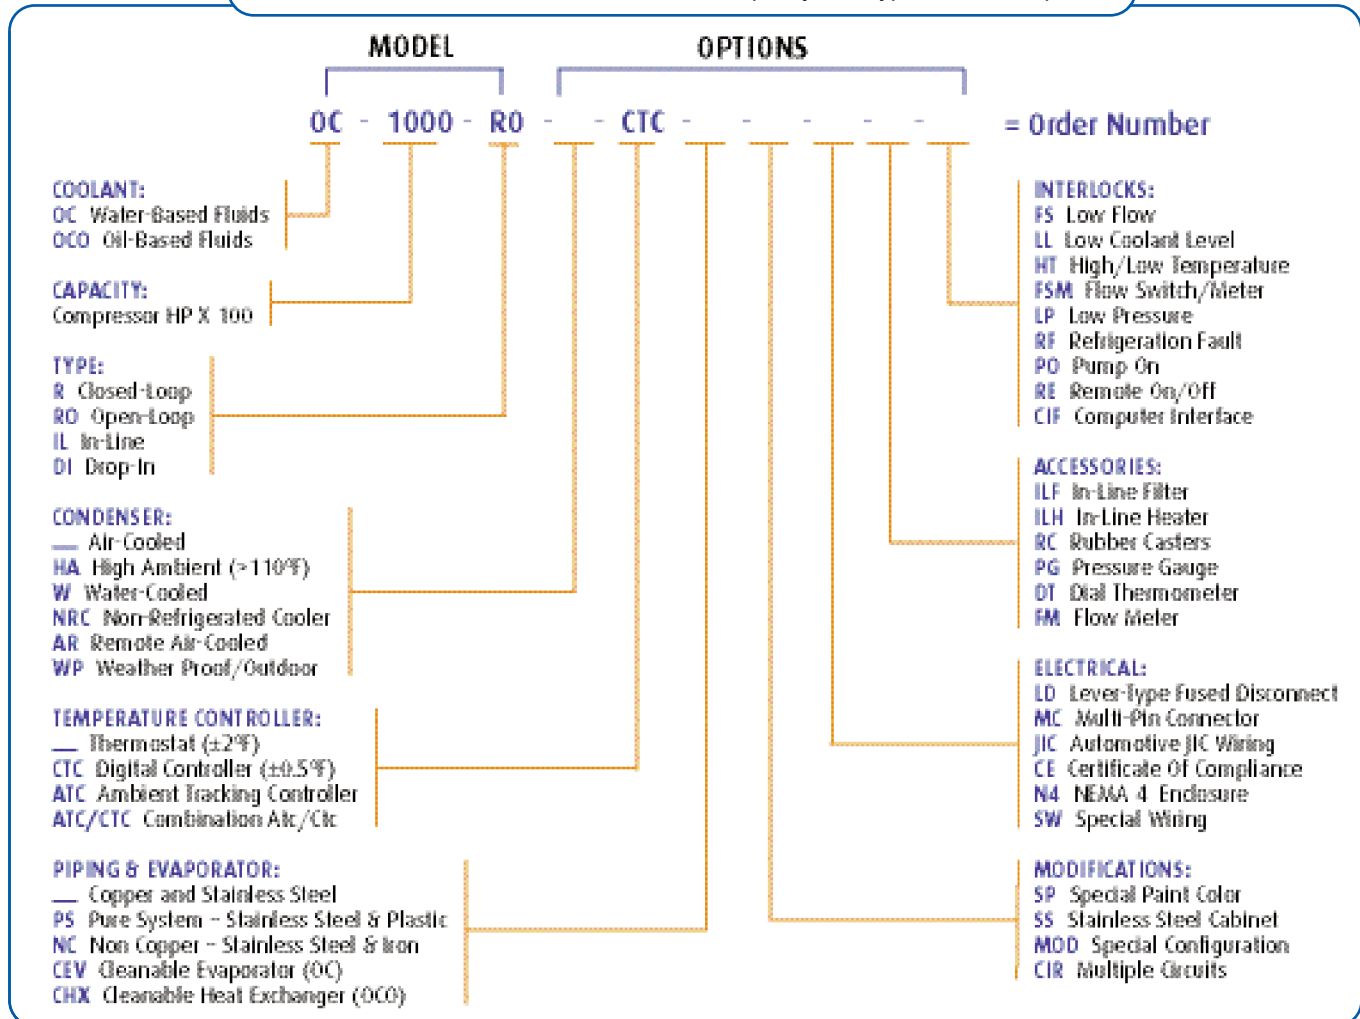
MODEL

OPTIONS

OC - 1000 - RO - - CTC - - - - - = Order Number

COOLANT:
OC Water-Based Fluids
OCO Oil-Based Fluids

CAPACITY:
Compressor HP X 100

TYPE:
R Closed-Loop
RO Open-Loop
IL In-Line
DI Drop-In

CONDENSER:
__ Air-Cooled
HA High Ambient (>110°F)
W Water-Cooled
NRC Non-Refrigerated Cooler
AR Remote Air-Cooled
WP Weather Proof/Outdoor

TEMPERATURE CONTROLLER:
__ Thermostat (±2°F)
CTC Digital Controller (±0.5°F)
ATC Ambient Tracking Controller
ATC/CTC Combination Atc/Ctc

PIPING & EVAPORATOR:
__ Copper and Stainless Steel
PS Pure System - Stainless Steel & Plastic
NC Non Copper - Stainless Steel & Iron
CEV Cleanable Evaporator (OC)
CHX Cleanable Heat Exchanger (OCO)

INTERLOCKS:
FS Low Flow
LL Low Coolant Level
HT High/Low Temperature
FSM Flow Switch/Meter
LP Low Pressure
RF Refrigeration Fault
PO Pump On
RE Remote On/Off
CIF Computer Interface

ACCESSORIES:
ILF In-Line Filter
ILH In-Line Heater
RC Rubber Casters
PG Pressure Gauge
DT Dial Thermometer
FM Flow Meter

ELECTRICAL:
LD Lever-Type Fused Disconnect
MC Multi-Pin Connector
JIC Automotive JIC Wiring
CE Certificate Of Compliance
N4 NEMA 4 Enclosure
SW Special Wiring

MODIFICATIONS:
SP Special Paint Color
SS Stainless Steel Cabinet
MOD Special Configuration
CIR Multiple Circuits